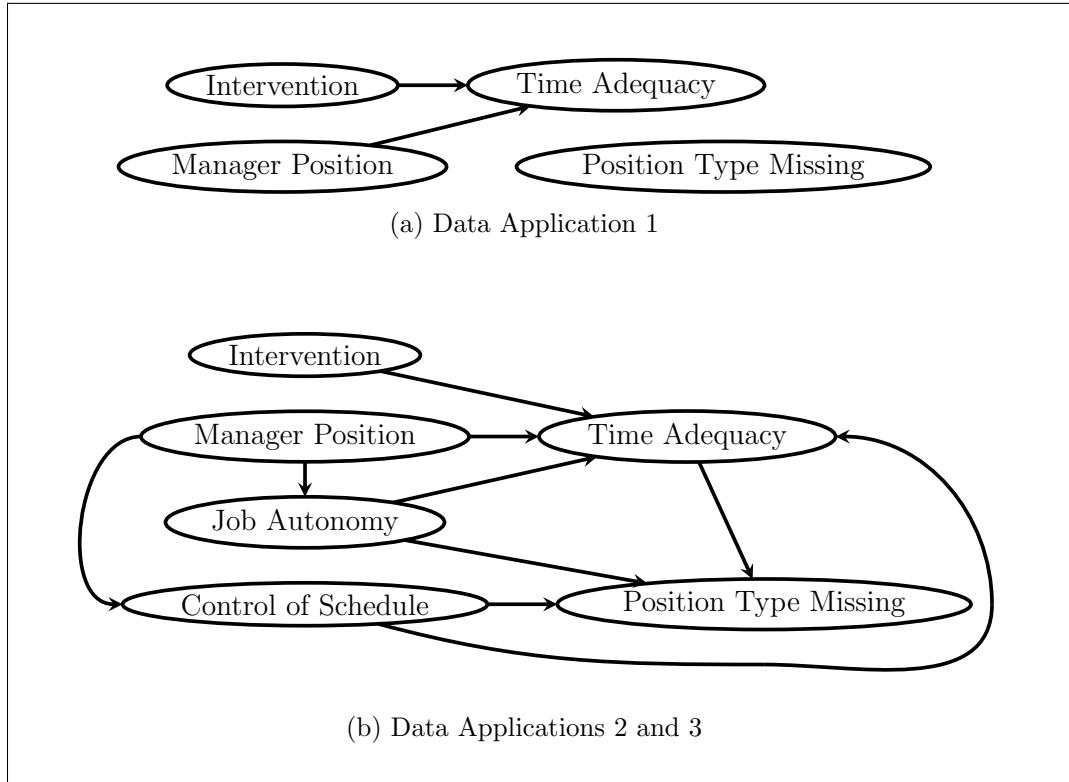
Intervention

Time Adequacy

Manager Position

Position Type Missing

(a) Data Application 1

Intervention

Manager Position

Time Adequacy

Job Autonomy

Control of Schedule

Position Type Missing

(b) Data Applications 2 and 3